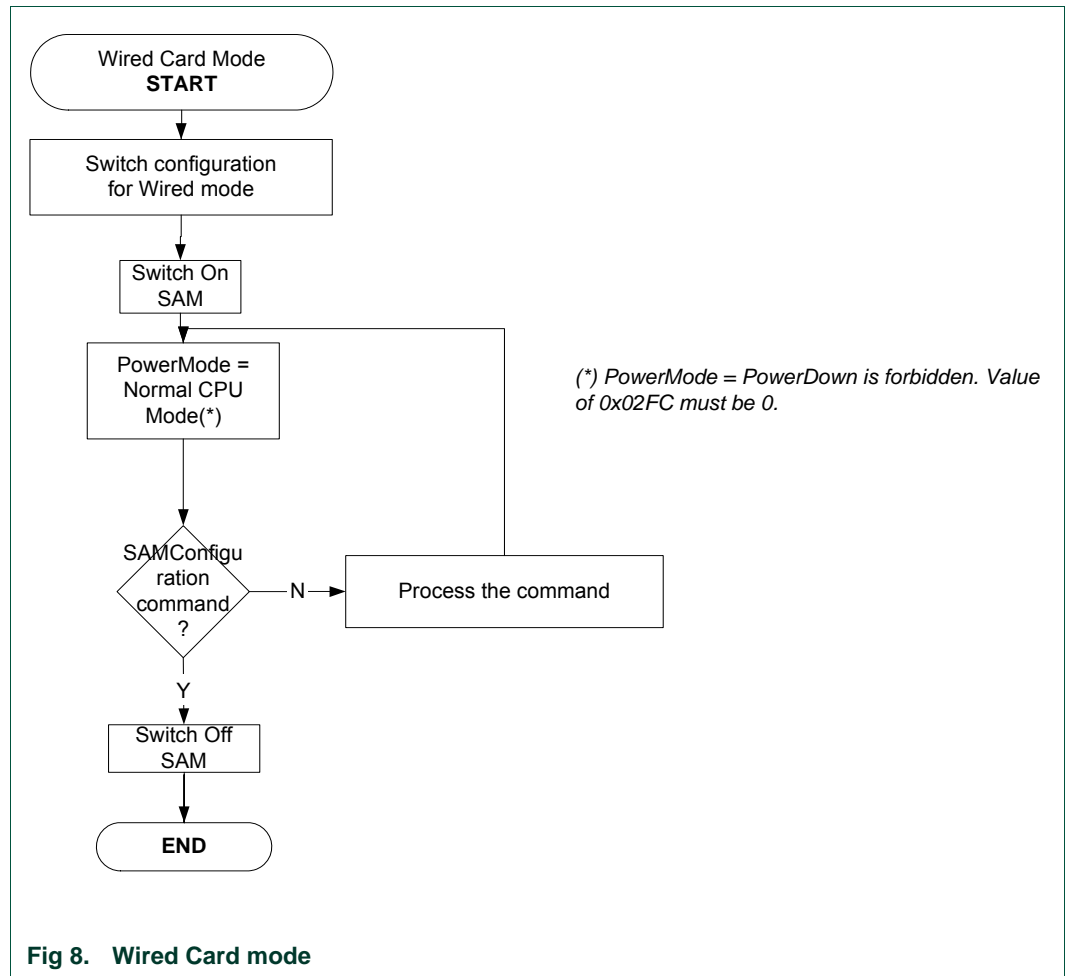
Wired Card Mode
START

Switch configuration for Wired mode

Switch On SAM

PowerMode = Normal CPU Mode(*)

(*) PowerMode = PowerDown is forbidden. Value of 0x02FC must be 0.

SAMConfiguration command ?

N

Process the command

Y

Switch Off SAM

END

Fig 8. Wired Card mode